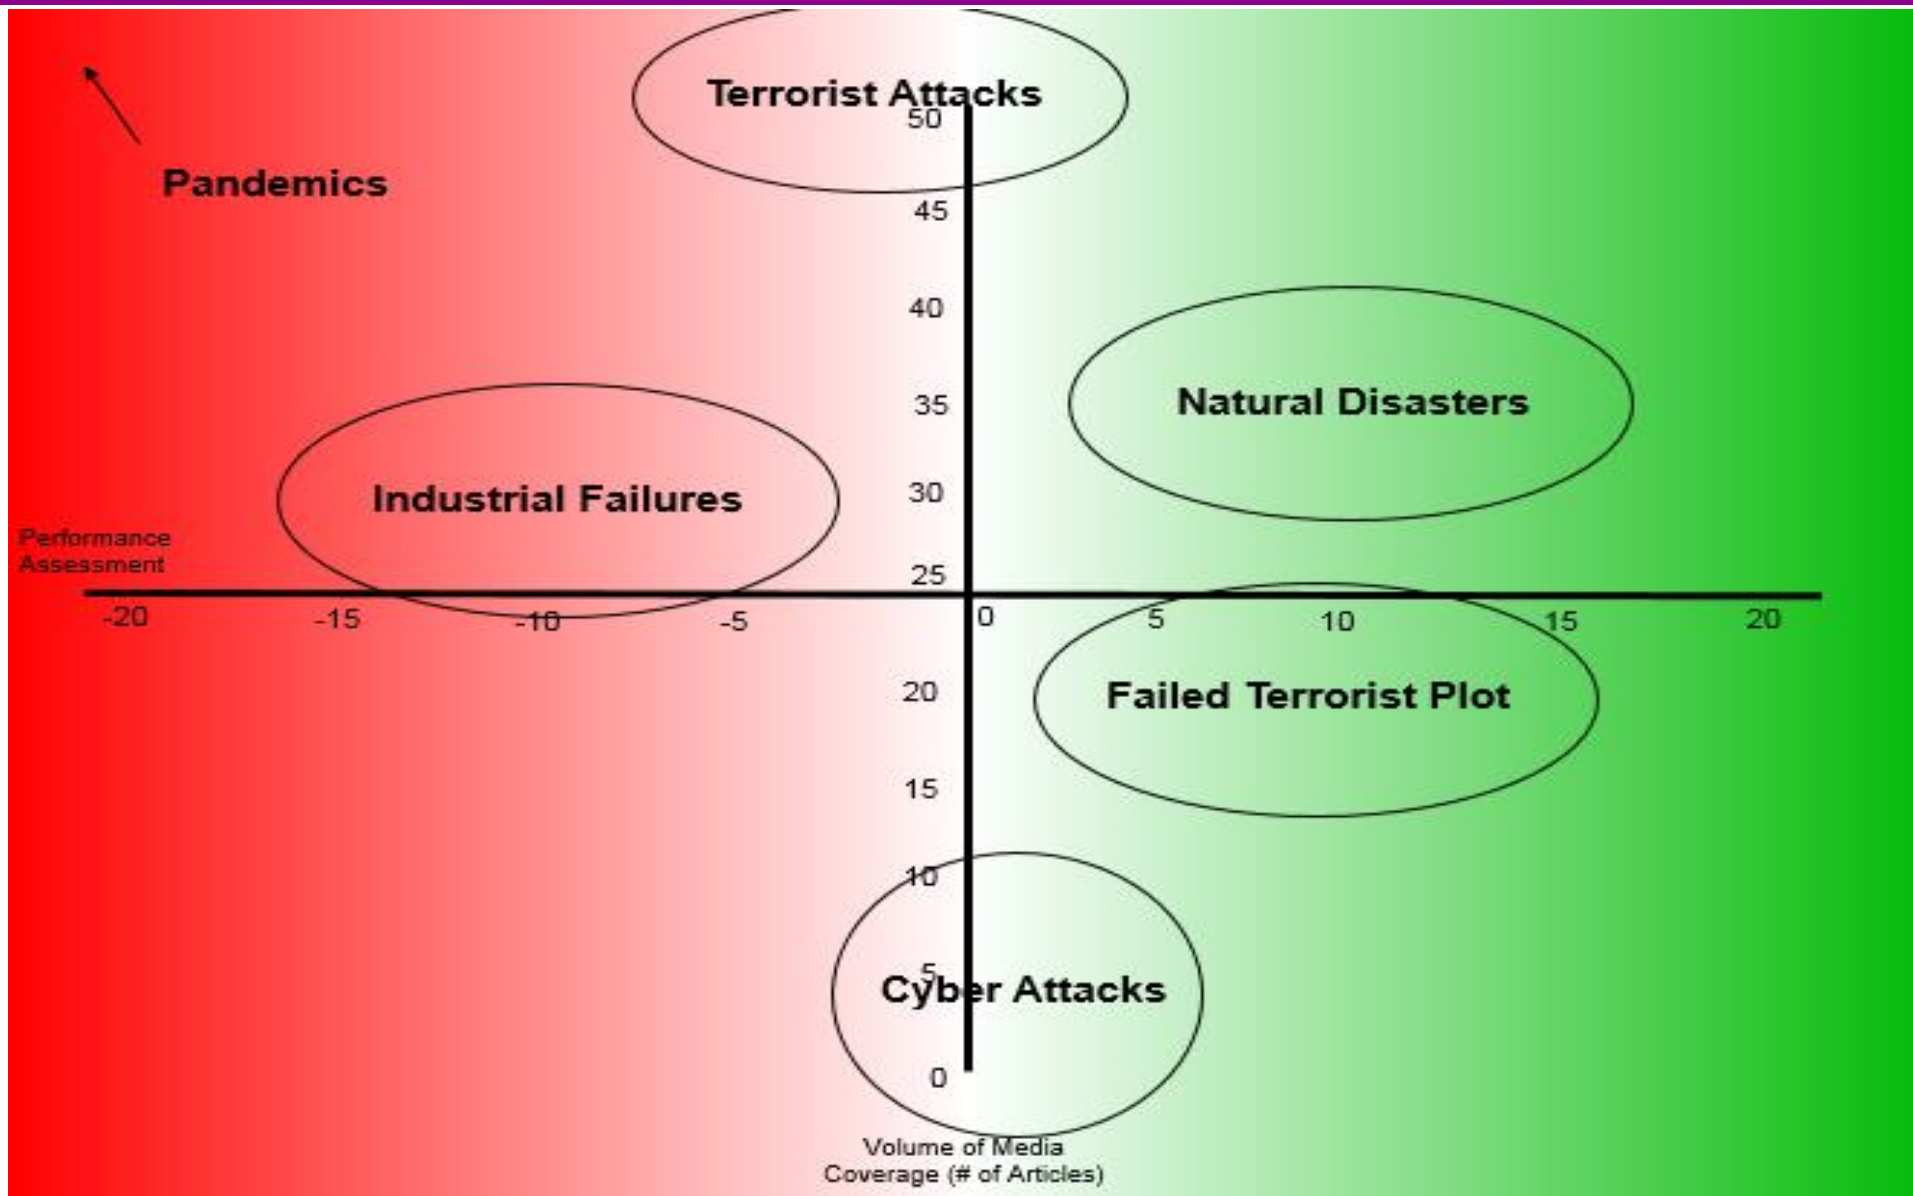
Terrorist Attacks

50

Pandemics

45

40

Natural Disasters

35

Industrial Failures

30

Performance Assessment

25

-20 -15 -10 -5 0 5 10 15 20

20

Failed Terrorist Plot

15

10

5

Cyber Attacks

0

Volume of Media Coverage (# of Articles)